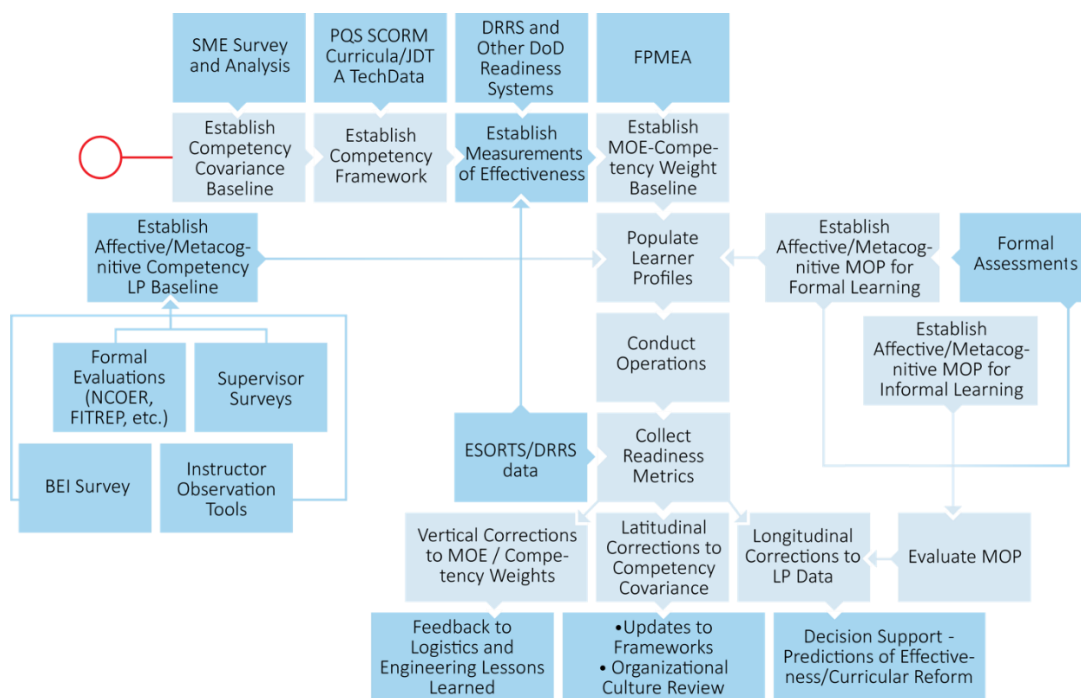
SME Survey and Analysis

PQS SCORM Curricula/JDTA TechData

DRRS and Other DoD Readiness Systems

FPMEA

Establish Competency Covariance Baseline

Establish Competency Framework

Establish Measurements of Effectiveness

Establish MOE-Competency Weight Baseline

Establish Affective/Metacognitive Competency LP Baseline

Populate Learner Profiles

Establish Affective/Metacognitive MOP for Formal Learning

Formal Assessments

Formal Evaluations (NCOER, FITREP, etc.)

Supervisor Surveys

Conduct Operations

Establish Affective/Metacognitive MOP for Informal Learning

BEI Survey

Instructor Observation Tools

ESORTS/DRRS data

Collect Readiness Metrics

Vertical Corrections to MOE / Competency Weights

Latitudinal Corrections to Competency Covariance

Longitudinal Corrections to LP Data

Evaluate MOP

Feedback to Logistics and Engineering Lessons Learned

•Updates to Frameworks
• Organizational Culture Review

Decision Support - Predictions of Effectiveness/Curricular Reform